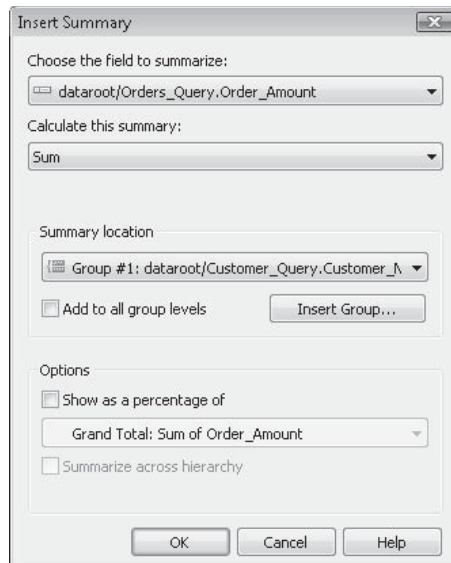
Insert Summary

Choose the field to summarize:

dataroot/Orders_Query.Order_Amount

Calculate this summary:

Sum

Summary location

Group #1: dataroot/Customer_Query.Customer_N

Add to all group levels

Insert Group...

Options

Show as a percentage of

Grand Total: Sum of Order_Amount

Summarize across hierarchy

OK

Cancel

Help